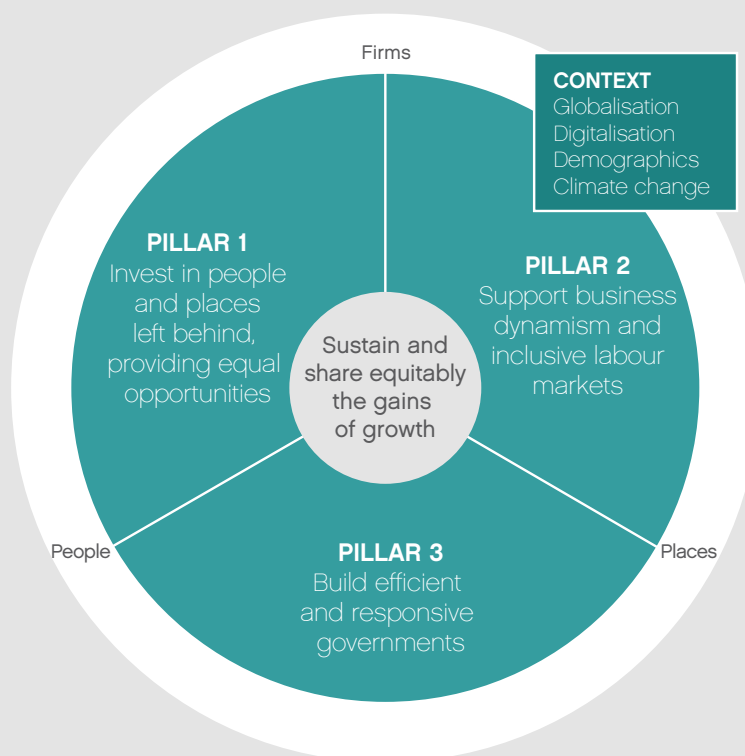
Firms

CONTEXT
Globalisation
Digitalisation
Demographics
Climate change

PILLAR 1
Invest in people and places left behind, providing equal opportunities

PILLAR 2
Support business dynamism and inclusive labour markets

Sustain and share equitably the gains of growth

People

Places

PILLAR 3
Build efficient and responsive governments